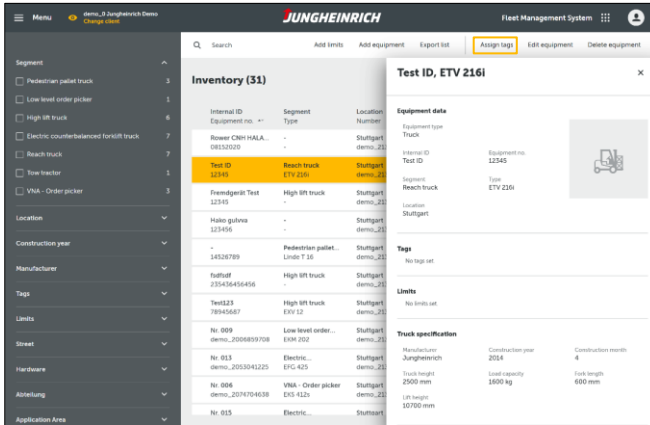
Menu demo_0 Jungheinrich Demo Change client

JUNGHEINRICH

Fleet Management System

Segment

Pedestrian pallet truck 3
Low level order picker 1
High lift truck 6
Electric counterbalanced forklift truck 7
Reach truck 7
Tow tractor 1
VNA - Order picker 3

Location
Construction year
Manufacturer
Tags
Limits
Street
Hardware
Abteilung
Application Area

Search
Add limits
Add equipment
Export list
Assign tags
Edit equipment
Delete equipment

Inventory (31)

| Internal ID Equipment no. | Segment Type | Location Number |
|---|---|---|
| Rower CNH HALA... 08152020 | - - | Stuttgart demo_21 |
| Test ID 12345 | Reach truck ETV 216i | Stuttgart demo_21 |
| Fremdgerät Test 12345 | High lift truck | Stuttgart demo_21 |
| Hako gulvva 123456 | - - | Stuttgart demo_21 |
| - 14526789 | Pedestrian pallet... Linde T 16 | Stuttgart demo_21 |
| fsdfsdf 235436456456 | High lift truck | Stuttgart demo_21 |
| Test123 78945687 | High lift truck EXV 12 | Stuttgart demo_21 |
| Nr. 009 demo_2086859708 | Low level order... EXM 202 | Stuttgart demo_21 |
| Nr. 013 demo_2053041225 | Electric... EFG 425 | Stuttgart demo_21 |
| Nr. 006 demo_2074704638 | VNA - Order picker EKS 412s | Stuttgart demo_21 |
| Nr. 015 | Electric... | Stuttgart |

Test ID, ETV 216i

Equipment data

Equipment type
Truck

Internal ID
Test ID

Equipment no.
12345

Segment
Reach truck

Type
ETV 216i

Location
Stuttgart

Tags
No tags set

Limits
No limits set

Truck specification

Manufacturer
Jungheinrich

Construction year
2014

Construction month
4

Truck height
2500 mm

Load capacity
1600 kg

Fork length
600 mm

Lift height
10700 mm